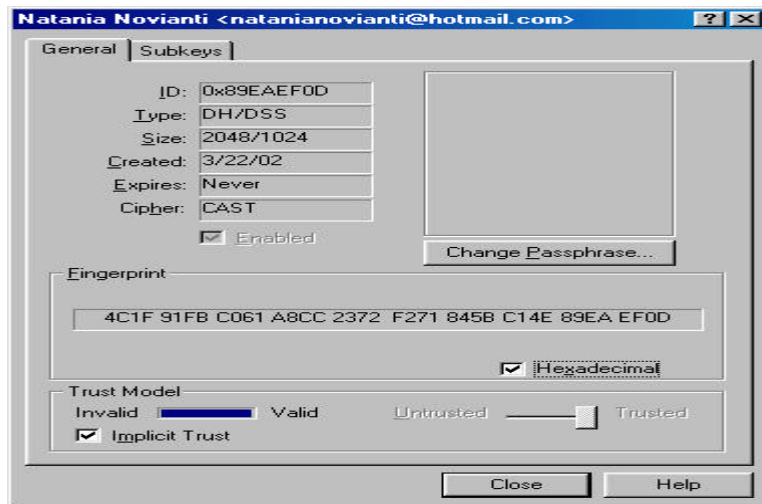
Natania Novianti <natanianovianti@hotmail.com>

?

General

Subkeys

ID: 0x89EAEF0D

Type: DH/DSS

Size: 2048/1024

Created: 3/22/02

Expires: Never

Cipher: CAST

Enabled

Change Passphrase...

Fingerprint

4C1F 91FB C061 A8CC 2372 F271 845B C14E 89EA EF0D

Hexadecimal

Trust Model

Invalid

Valid

Untrusted

Trusted

Implicit Trust

Close

Help